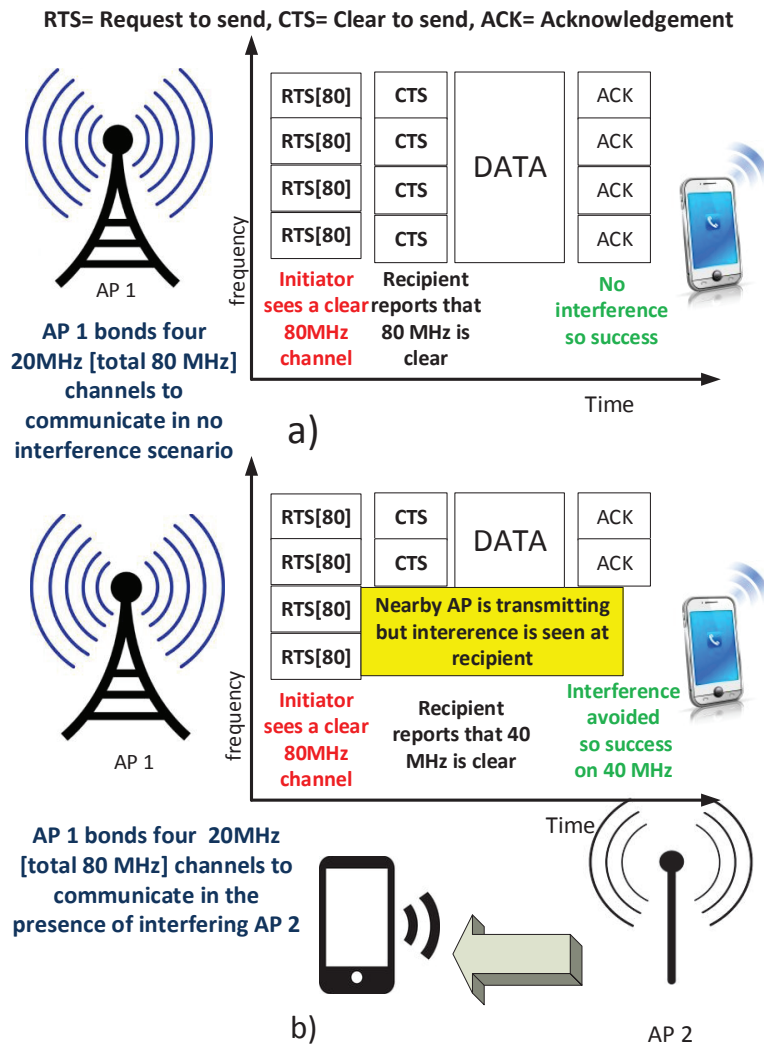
RTS= Request to send, CTS= Clear to send, ACK= Acknowledgement

AP 1

AP 1 bonds four 20MHz [total 80 MHz] channels to communicate in no interference scenario

RTS[80]
RTS[80]
RTS[80]
RTS[80]

CTS
CTS
CTS
CTS

DATA

ACK
ACK
ACK
ACK

frequency

Initiator sees a clear 80MHz channel

Recipient reports that 80 MHz is clear

No interference so success

Time

a)

AP 1

RTS[80]
RTS[80]
RTS[80]
RTS[80]

CTS
CTS

DATA

ACK
ACK

Nearby AP is transmitting but intererence is seen at recipient

frequency

Initiator sees a clear 80MHz channel

Recipient reports that 40 MHz is clear

Interference avoided so success on 40 MHz

Time

AP 1 bonds four 20MHz [total 80 MHz] channels to communicate in the presence of interfering AP 2

b)

AP 2